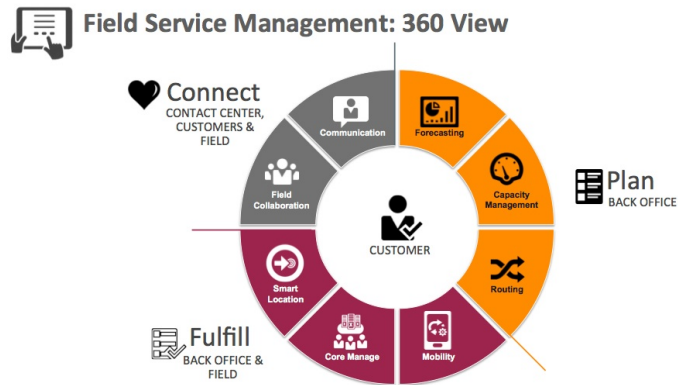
Field Service Management: 360 View

Connect
CONTACT CENTER, CUSTOMERS & FIELD

Communication

Forecasting

Field Collaboration

Capacity Management

Plan
BACK OFFICE

CUSTOMER

Smart Location

Routing

Fulfill
BACK OFFICE & FIELD

Core Manage

Mobility